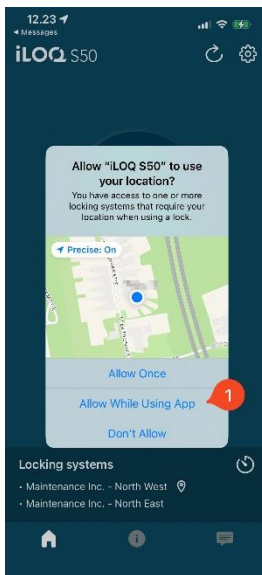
12.23
◂ Messages
iLOQ S50

Allow "iLOQ S50" to use your location?
You have access to one or more locking systems that require your location when using a lock.

Precise: On

Allow Once
Allow While Using App
1
Don't Allow

Locking systems
• Maintenance Inc. - North West
• Maintenance Inc. - North East